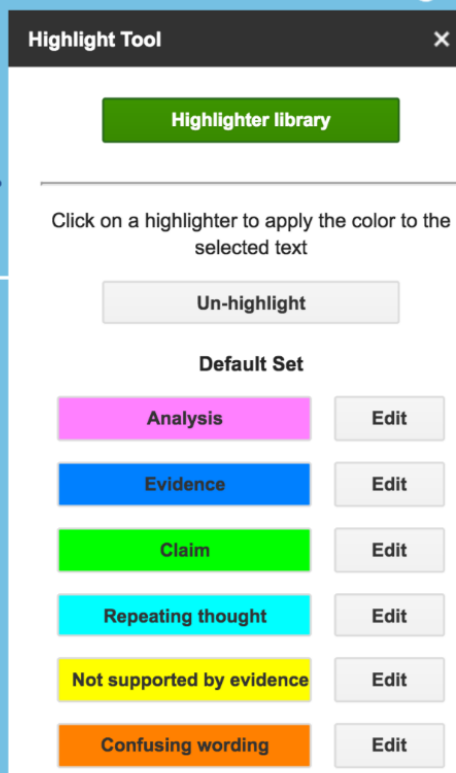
Highlight Tool
×

Highlighter library

Click on a highlighter to apply the color to the selected text

Un-highlight

Default Set

Analysis
Edit

Evidence
Edit

Claim
Edit

Repeating thought
Edit

Not supported by evidence
Edit

Confusing wording
Edit